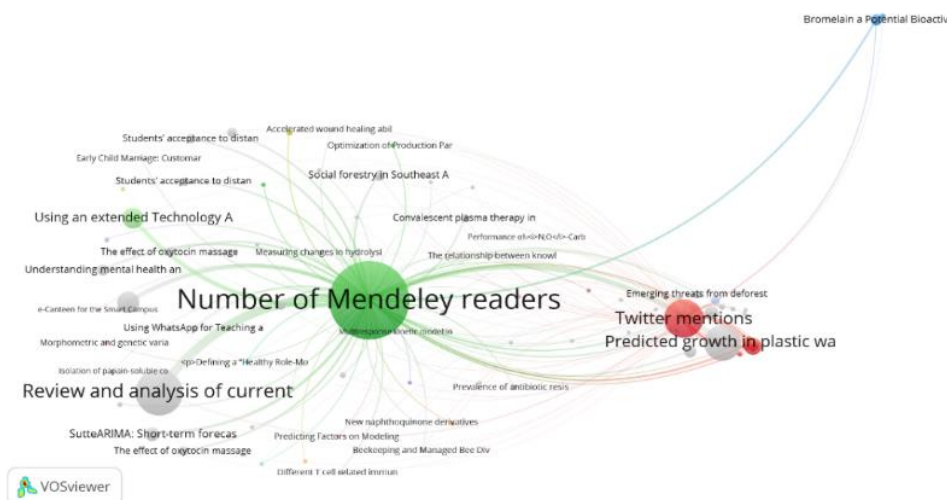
Bromelain a Potential Bioactiv

Accelerated wound healing abil

Students' acceptance to distan

Optimization of Production Par

Early Child Marriage: Customar

Students' acceptance to distan

Social forestry in Southeast A

Using an extended Technology A

Convalescent plasma therapy in

Performance of <i>N:O</i>-Carb

The effect of oxytocin massage

Measuring changes in hydrolysi

The relationship between knowl

Understanding mental health an

Number of Mendeley readers

Emerging threats from deforest

e-Canteen for the Smart Campus

Twitter mentions

Using WhatsApp for Teaching a

Multiresponse model in

Predicted growth in plastic wa

Morphometric and genetic varia

<p>Defining a "Healthy Role-Mo

Isolation of papain-soluble co

Prevalence of antibiotic resis

Review and analysis of current

New naphthoquinone derivatives

SutteARIMA: Short-term forecas

Predicting Factors on Modeling

The effect of oxytocin massage

Beekeeping and Managed Bee Div

Different T cell related immun

VOSviewer